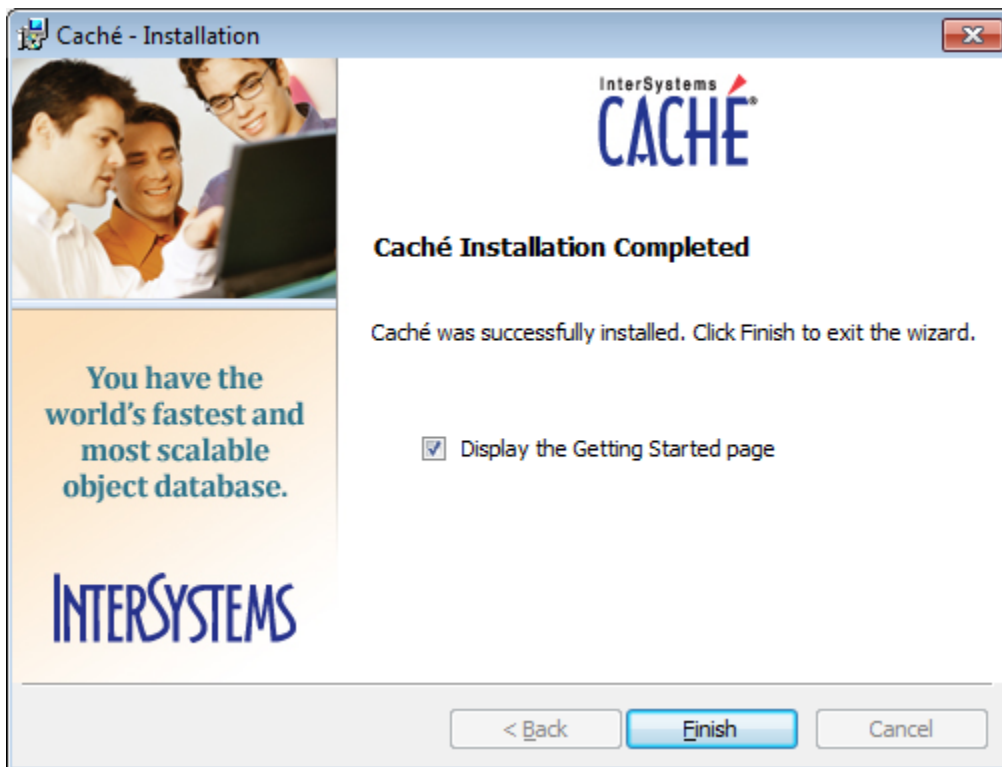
Caché - Installation

InterSystems
CACHÉ®

Caché Installation Completed

Caché was successfully installed. Click Finish to exit the wizard.

Display the Getting Started page

You have the world's fastest and most scalable object database.

INTERSYSTEMS

< Back
Finish
Cancel